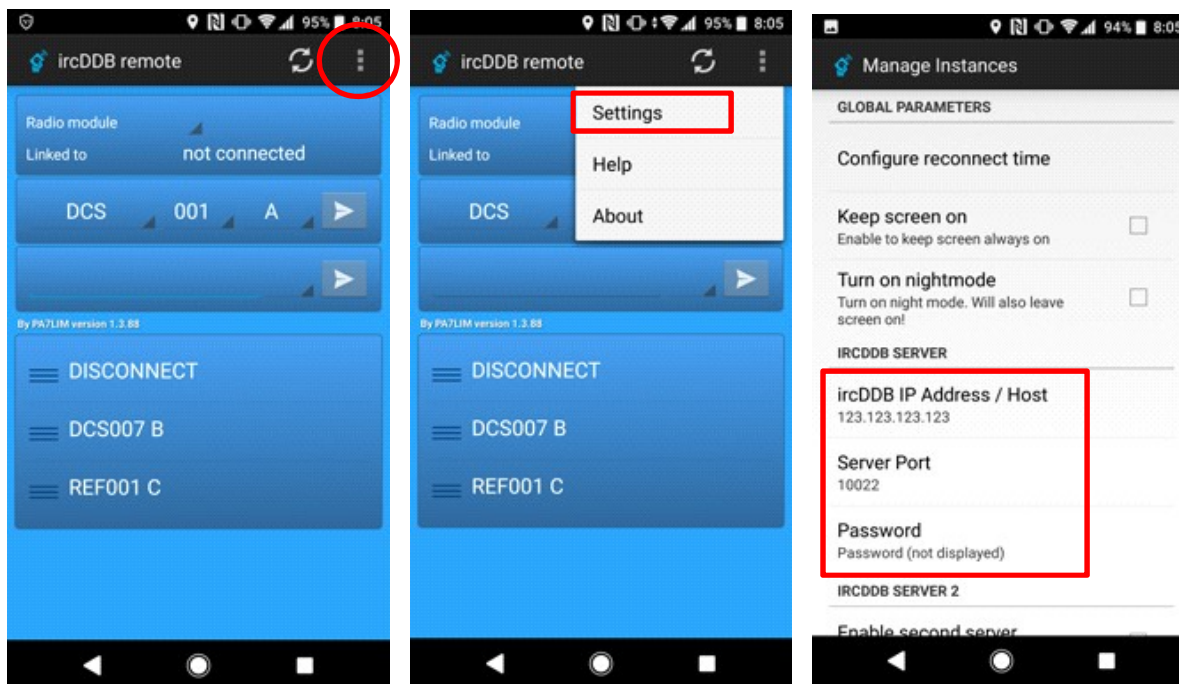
95% 8:05

ircDDB remote

Radio module

Linked to not connected

DCS 001 A

By PA7LIM version 1.3.88

DISCONNECT

DCS007 B

REF001 C

95% 8:05

ircDDB remote

Settings

Help

About

Radio module

Linked to

DCS

By PA7LIM version 1.3.88

DISCONNECT

DCS007 B

REF001 C

94% 8:05

Manage Instances

GLOBAL PARAMETERS

Configure reconnect time

Keep screen on
Enable to keep screen always on

Turn on nightmode
Turn on night mode. Will also leave screen on!

IRCDDB SERVER

ircDDB IP Address / Host
123.123.123.123

Server Port
10022

Password
Password (not displayed)

IRCDDB SERVER 2

Enable second server